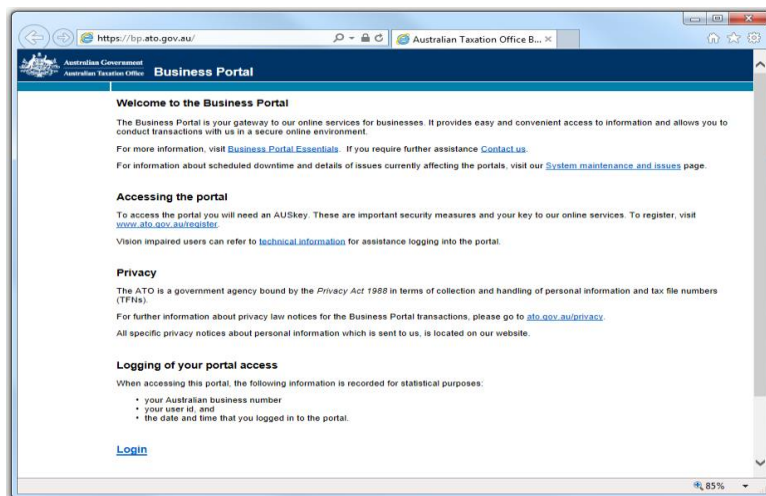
https://bp.ato.gov.au/

Australian Taxation Office B...

Australian Government
Australian Taxation Office

Business Portal

Welcome to the Business Portal

The Business Portal is your gateway to our online services for businesses. It provides easy and convenient access to information and allows you to conduct transactions with us in a secure online environment.

For more information, visit Business Portal Essentials. If you require further assistance Contact us.

For information about scheduled downtime and details of issues currently affecting the portals, visit our System maintenance and issues page.

Accessing the portal

To access the portal you will need an AUSkey. These are important security measures and your key to our online services. To register, visit www.ato.gov.au/register.

Vision impaired users can refer to technical information for assistance logging into the portal.

Privacy

The ATO is a government agency bound by the Privacy Act 1988 in terms of collection and handling of personal information and tax file numbers (TFNs).

For further information about privacy law notices for the Business Portal transactions, please go to ato.gov.au/privacy.

All specific privacy notices about personal information which is sent to us, is located on our website.

Logging of your portal access

When accessing this portal, the following information is recorded for statistical purposes:

• your Australian business number
• your user id, and
• the date and time that you logged in to the portal.

Login

85%